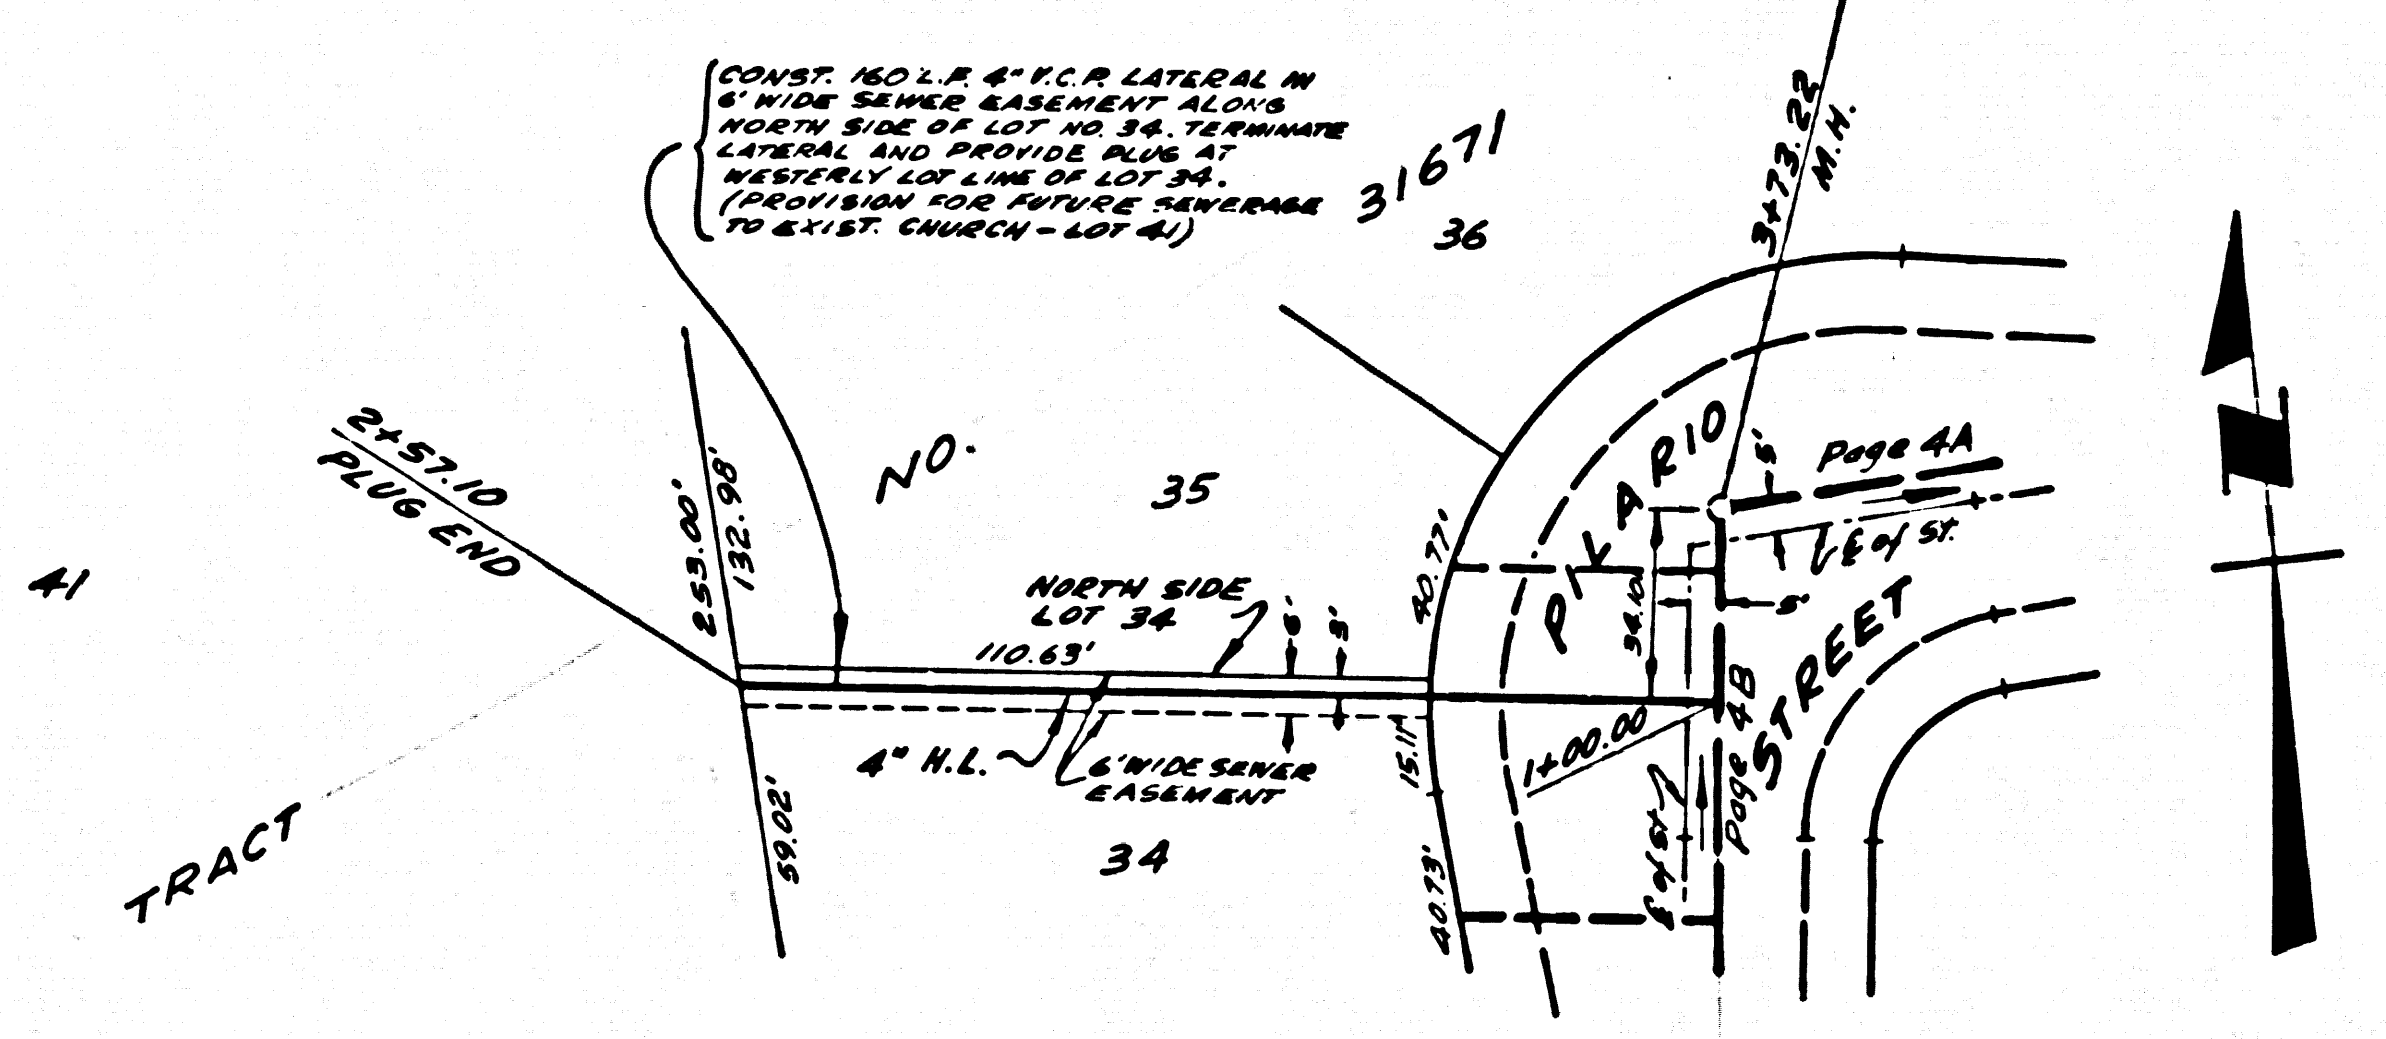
CONST. 160' L.F. 4" V.C.P. LATERAL IN 6' WIDE SEWER EASEMENT ALONG NORTH SIDE OF LOT NO. 34. TERMINATE LATERAL AND PROVIDE PLUG AT WESTERLY LOT LINE OF LOT 34. (PROVISION FOR FUTURE SEWERAGE TO EXIST. CHURCH - LOT 41)

31671

36

3+73.22 M.H.

2+57.10 PLUG END

NO.

35

PILARIO

5'

Page 4A

℄ of St.

5'

41

253.00'

132.98'

NORTH SIDE LOT 34

110.63'

6'

5'

40.77'

34.10

4" H.L.

6' WIDE SEWER EASEMENT

15.11'

1+00.00

Page 4B

STREET

59.02'

34

40.73'

℄ of St.

TRACT